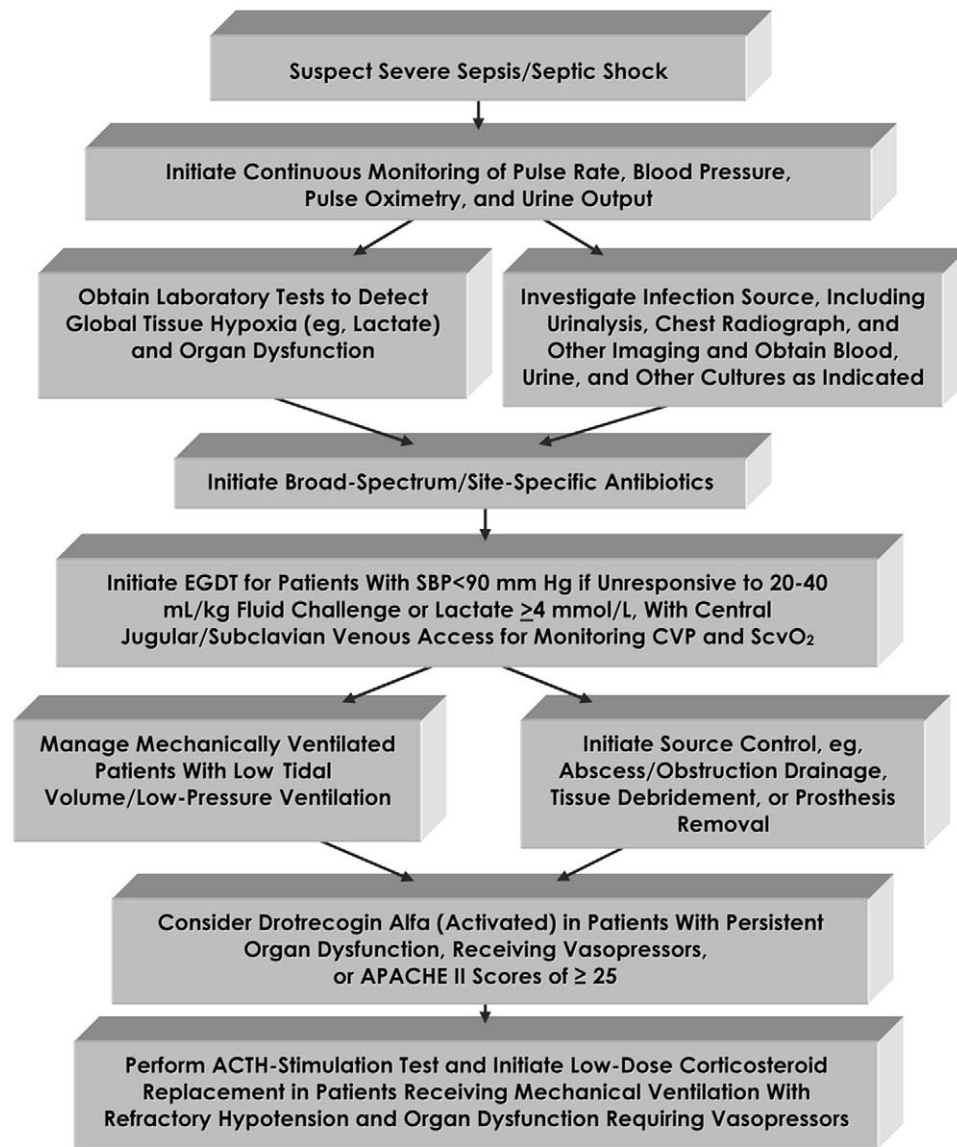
Suspect Severe Sepsis/Septic Shock

Initiate Continuous Monitoring of Pulse Rate, Blood Pressure, Pulse Oximetry, and Urine Output

Obtain Laboratory Tests to Detect Global Tissue Hypoxia (eg, Lactate) and Organ Dysfunction

Investigate Infection Source, Including Urinalysis, Chest Radiograph, and Other Imaging and Obtain Blood, Urine, and Other Cultures as Indicated

Initiate Broad-Spectrum/Site-Specific Antibiotics

Initiate EGDT for Patients With SBP<90 mm Hg if Unresponsive to 20-40 mL/kg Fluid Challenge or Lactate $\geq$4 mmol/L, With Central Jugular/Subclavian Venous Access for Monitoring CVP and $ScvO_2$

Manage Mechanically Ventilated Patients With Low Tidal Volume/Low-Pressure Ventilation

Initiate Source Control, eg, Abscess/Obstruction Drainage, Tissue Debridement, or Prosthesis Removal

Consider Drotrecogin Alfa (Activated) in Patients With Persistent Organ Dysfunction, Receiving Vasopressors, or APACHE II Scores of $\geq$ 25

Perform ACTH-Stimulation Test and Initiate Low-Dose Corticosteroid Replacement in Patients Receiving Mechanical Ventilation With Refractory Hypotension and Organ Dysfunction Requiring Vasopressors